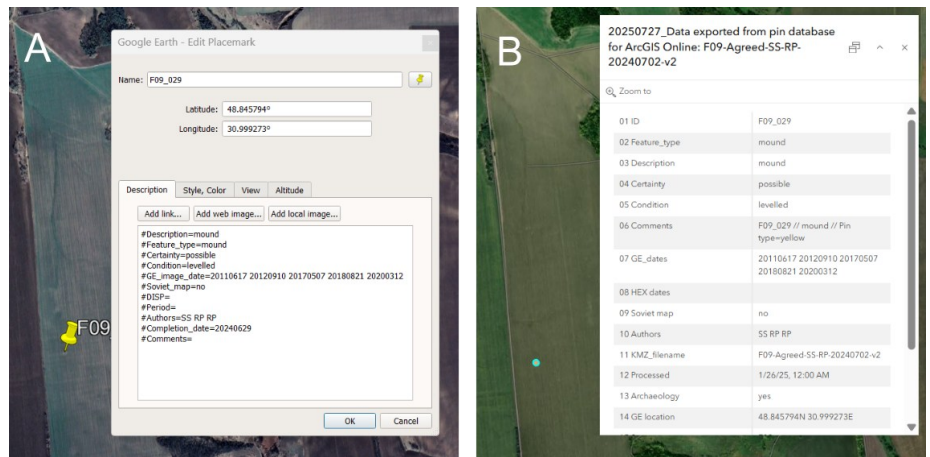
A

Google Earth - Edit Placemark

Name: F09_029

Latitude: 48.845794°

Longitude: 30.999273°

Description | Style, Color | View | Altitude

Add link... | Add web image... | Add local image...

#Description=mound
#Feature_type=mound
#Certainty=possible
#Condition=levelled
#GE_image_date=20110617 20120910 20170507 20180821 20200312
#Soviet_map=no
#DISP=
#Period=
#Authors=SS RP RP
#Completion_date=20240629
#Comments=

OK | Cancel

F09

B

20250727_Data exported from pin database for ArcGIS Online: F09-Agreed-SS-RP-20240702-v2

Zoom to

| | |
|---|---|
| 01 ID | F09_029 |
| 02 Feature_type | mound |
| 03 Description | mound |
| 04 Certainty | possible |
| 05 Condition | levelled |
| 06 Comments | F09_029 // mound // Pin type=yellow |
| 07 GE_dates | 20110617 20120910 20170507 20180821 20200312 |
| 08 HEX dates | |
| 09 Soviet map | no |
| 10 Authors | SS RP RP |
| 11 KMZ_filename | F09-Agreed-SS-RP-20240702-v2 |
| 12 Processed | 1/26/25, 12:00 AM |
| 13 Archaeology | yes |
| 14 GE location | 48.845794N 30.999273E |